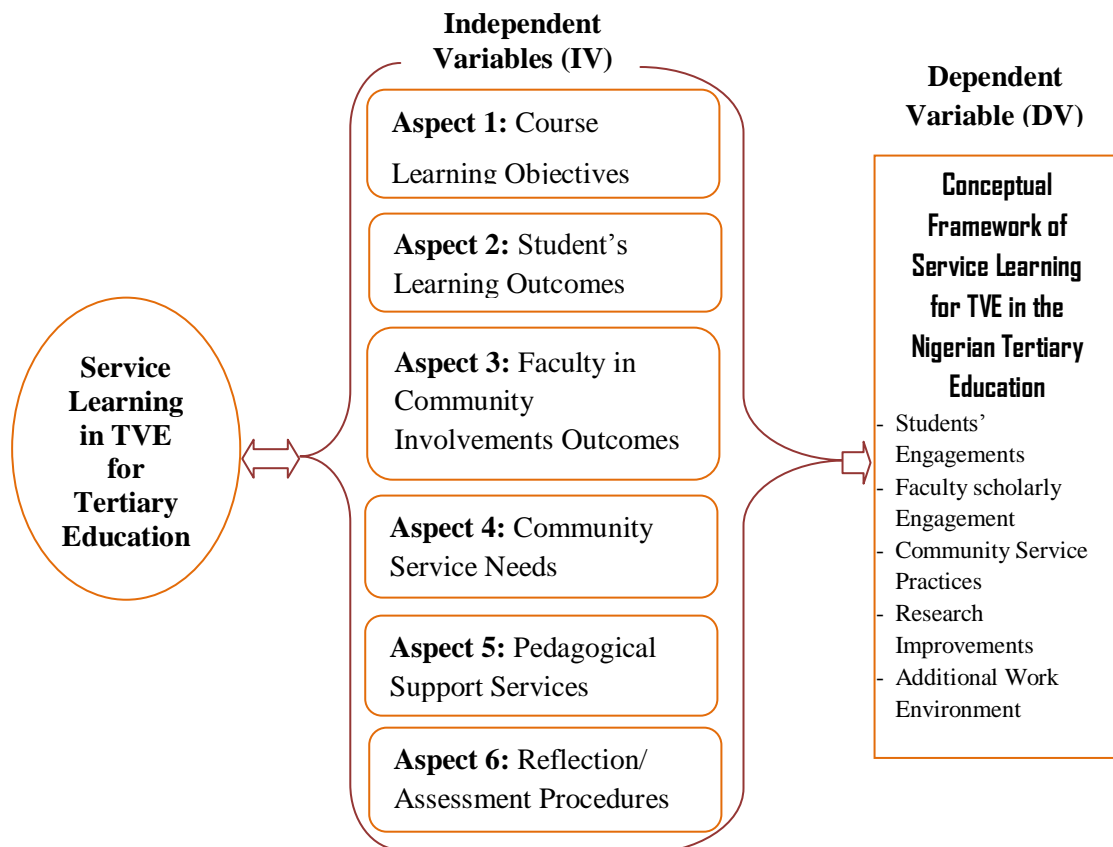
Service Learning in TVE for Tertiary Education

Independent Variables (IV)

Aspect 1: Course Learning Objectives

Aspect 2: Student's Learning Outcomes

Aspect 3: Faculty in Community Involvements Outcomes

Aspect 4: Community Service Needs

Aspect 5: Pedagogical Support Services

Aspect 6: Reflection/ Assessment Procedures

Dependent Variable (DV)

Conceptual Framework of Service Learning for TVE in the Nigerian Tertiary Education

- Students' Engagements
- Faculty scholarly Engagement
- Community Service Practices
- Research Improvements
- Additional Work Environment